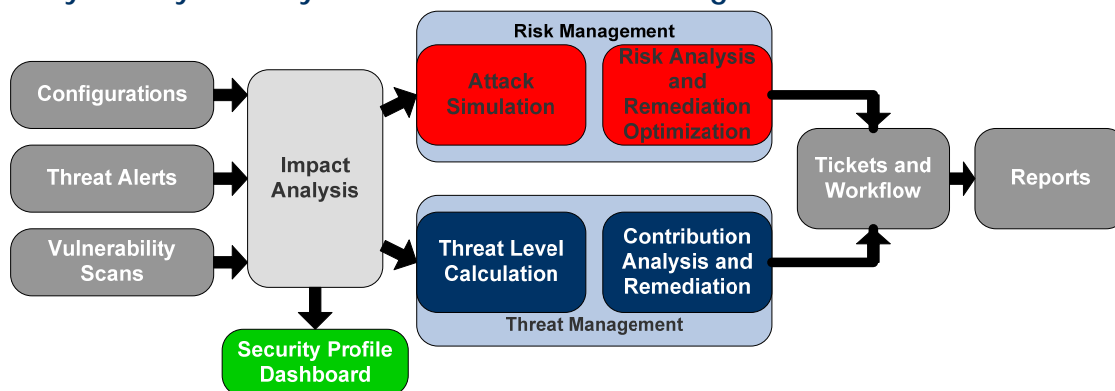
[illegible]

Risk Management

Configurations

Threat Alerts

Vulnerability Scans

Impact Analysis

Attack Simulation

Risk Analysis and Remediation Optimization

Tickets and Workflow

Reports

Threat Level Calculation

Contribution Analysis and Remediation

Threat Management

Security Profile Dashboard